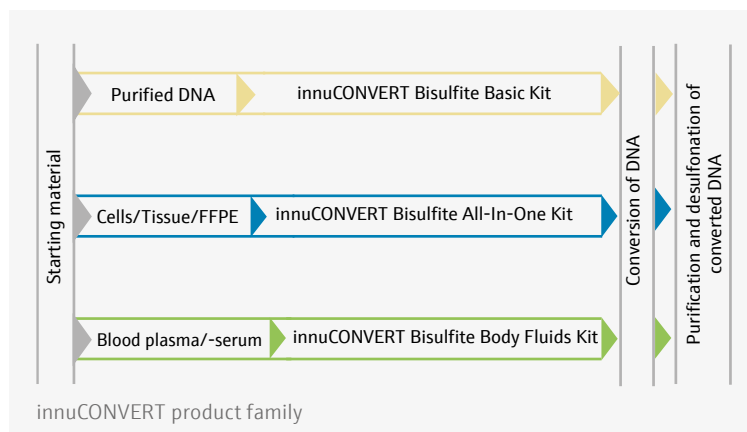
Starting material

Purified DNA

innuCONVERT Bisulfite Basic Kit

Cells/Tissue/FFPE

innuCONVERT Bisulfite All-In-One Kit

Blood plasma/-serum

innuCONVERT Bisulfite Body Fluids Kit

Conversion of DNA

Purification and desulfonation of converted DNA

innuCONVERT product family